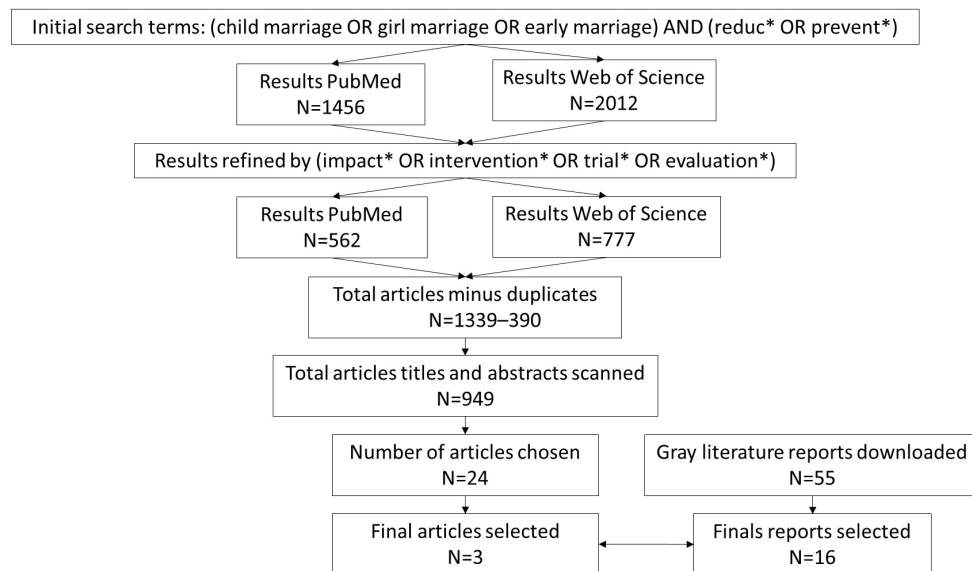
Initial search terms: (child marriage OR girl marriage OR early marriage) AND (reduc* OR prevent*)

Results PubMed
N=1456

Results Web of Science
N=2012

Results refined by (impact* OR intervention* OR trial* OR evaluation*)

Results PubMed
N=562

Results Web of Science
N=777

Total articles minus duplicates
N=1339–390

Total articles titles and abstracts scanned
N=949

Number of articles chosen
N=24

Gray literature reports downloaded
N=55

Final articles selected
N=3

Finals reports selected
N=16